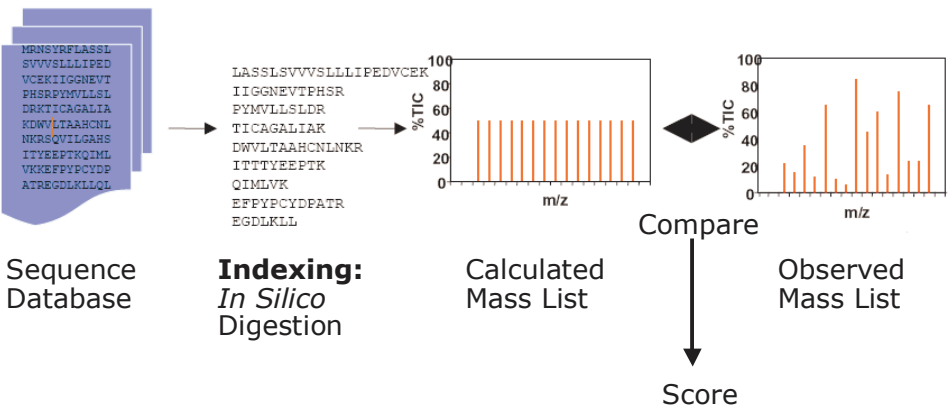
MRNSYRFLASSL
SVVVSLLLIPED
VCEKIIGGNEVT
PHSRPYMVLLSL
DRKTICAGALIA
KDWVLTAAHCNL
NKRSQVILGAHS
ITYEEPTKQIML
VKKEFPYPCYDP
ATREGDLKLLQL

LASSLSVVVSLLLIPEDVCEK
IIGGNEVTPHSR
PYMVLLSLDR
TICAGALIAK
DWVLTAAHCNLNKR
ITTTYEEPTK
QIMLVK
EFPYPCYDPATR
EGDLKLL

100
80
60
40
20
0
%TIC
m/z

100
80
60
40
20
0
%TIC
m/z

Compare

Sequence Database

**Indexing:** *In Silico* Digestion

Calculated Mass List

Observed Mass List

Score